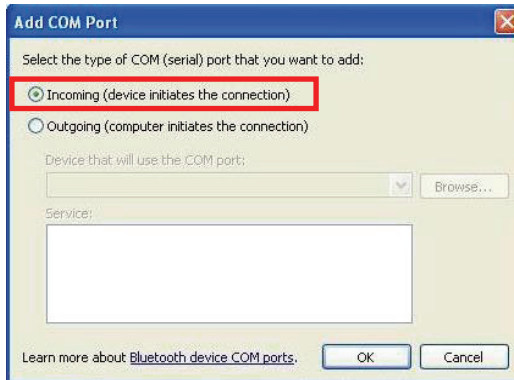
Add COM Port

Select the type of COM (serial) port that you want to add:

Incoming (device initiates the connection)

Outgoing (computer initiates the connection)

Device that will use the COM port:

Browse...

Service:

Learn more about Bluetooth device COM ports.

OK

Cancel